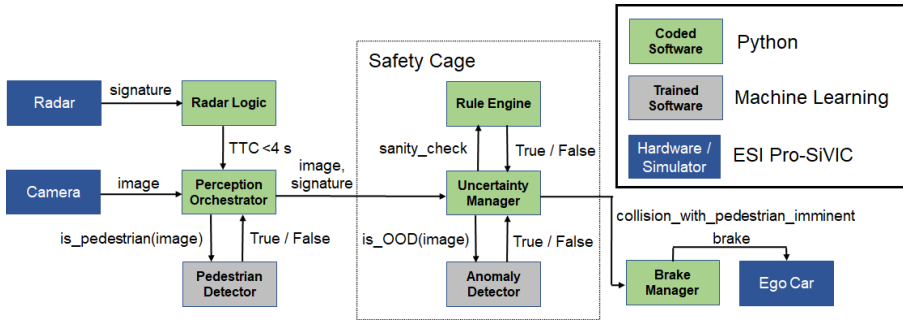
Safety Cage

Radar

signature

Radar Logic

TTC <4 s

Camera

image

Perception Orchestrator

image, signature

is_pedestrian(image)

True / False

Pedestrian Detector

Rule Engine

sanity_check

True / False

Uncertainty Manager

is_OOD(image)

True / False

Anomaly Detector

collision_with_pedestrian_imminent

brake

Brake Manager

Ego Car

Coded Software

Python

Trained Software

Machine Learning

Hardware / Simulator

ESI Pro-SiVIC